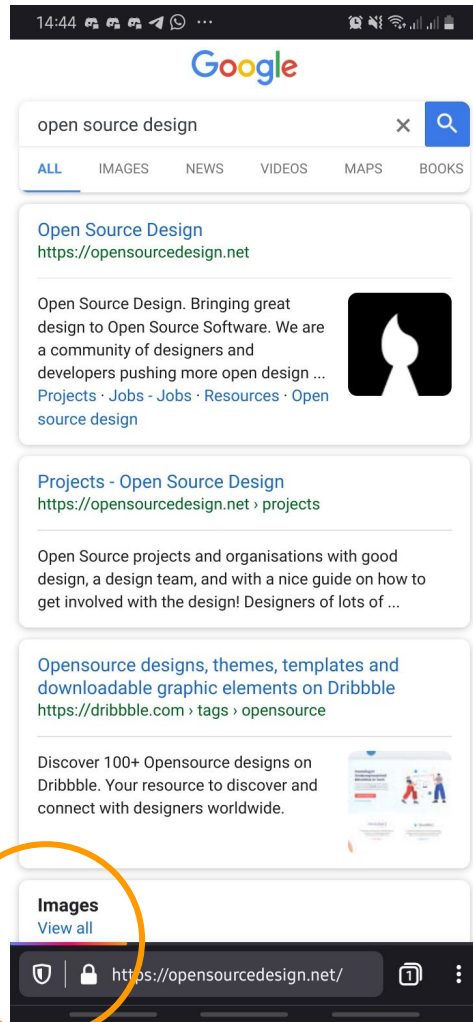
14:44 ···

Google

open source design

ALL IMAGES NEWS VIDEOS MAPS BOOKS

Open Source Design
https://opensourcedesign.net

Open Source Design. Bringing great design to Open Source Software. We are a community of designers and developers pushing more open design ...
Projects · Jobs - Jobs · Resources · Open source design

Projects - Open Source Design
https://opensourcedesign.net › projects

Open Source projects and organisations with good design, a design team, and with a nice guide on how to get involved with the design! Designers of lots of ...

Opensource designs, themes, templates and downloadable graphic elements on Dribbble
https://dribbble.com › tags › opensource

Discover 100+ Opensource designs on Dribbble. Your resource to discover and connect with designers worldwide.

Images
View all

https://opensourcedesign.net/

1